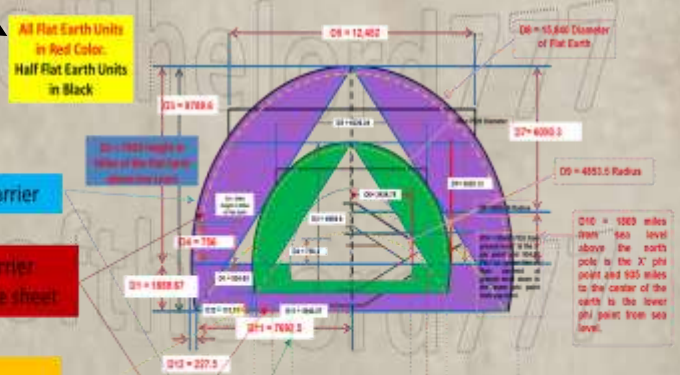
All Flat Earth Units in Red Color.
Half Flat Earth Units in Black

D5 = 12,452

D6 = 15,840 Diameter of Flat Earth

D1 = 8769.6

D7 = 4050.3

D9 = 4853.5 Radius

D3 = 7803 height in miles of the flat Earth above the earth

D4 = 756

D1 = 1959.67

D10 = 1069 miles from sea level above the north pole is the X' phi point and 935 miles to the center of the earth is the lower phi point from sea level.

D11 = 7692.5

D12 = 237.5

rrier

rrier
e sheet